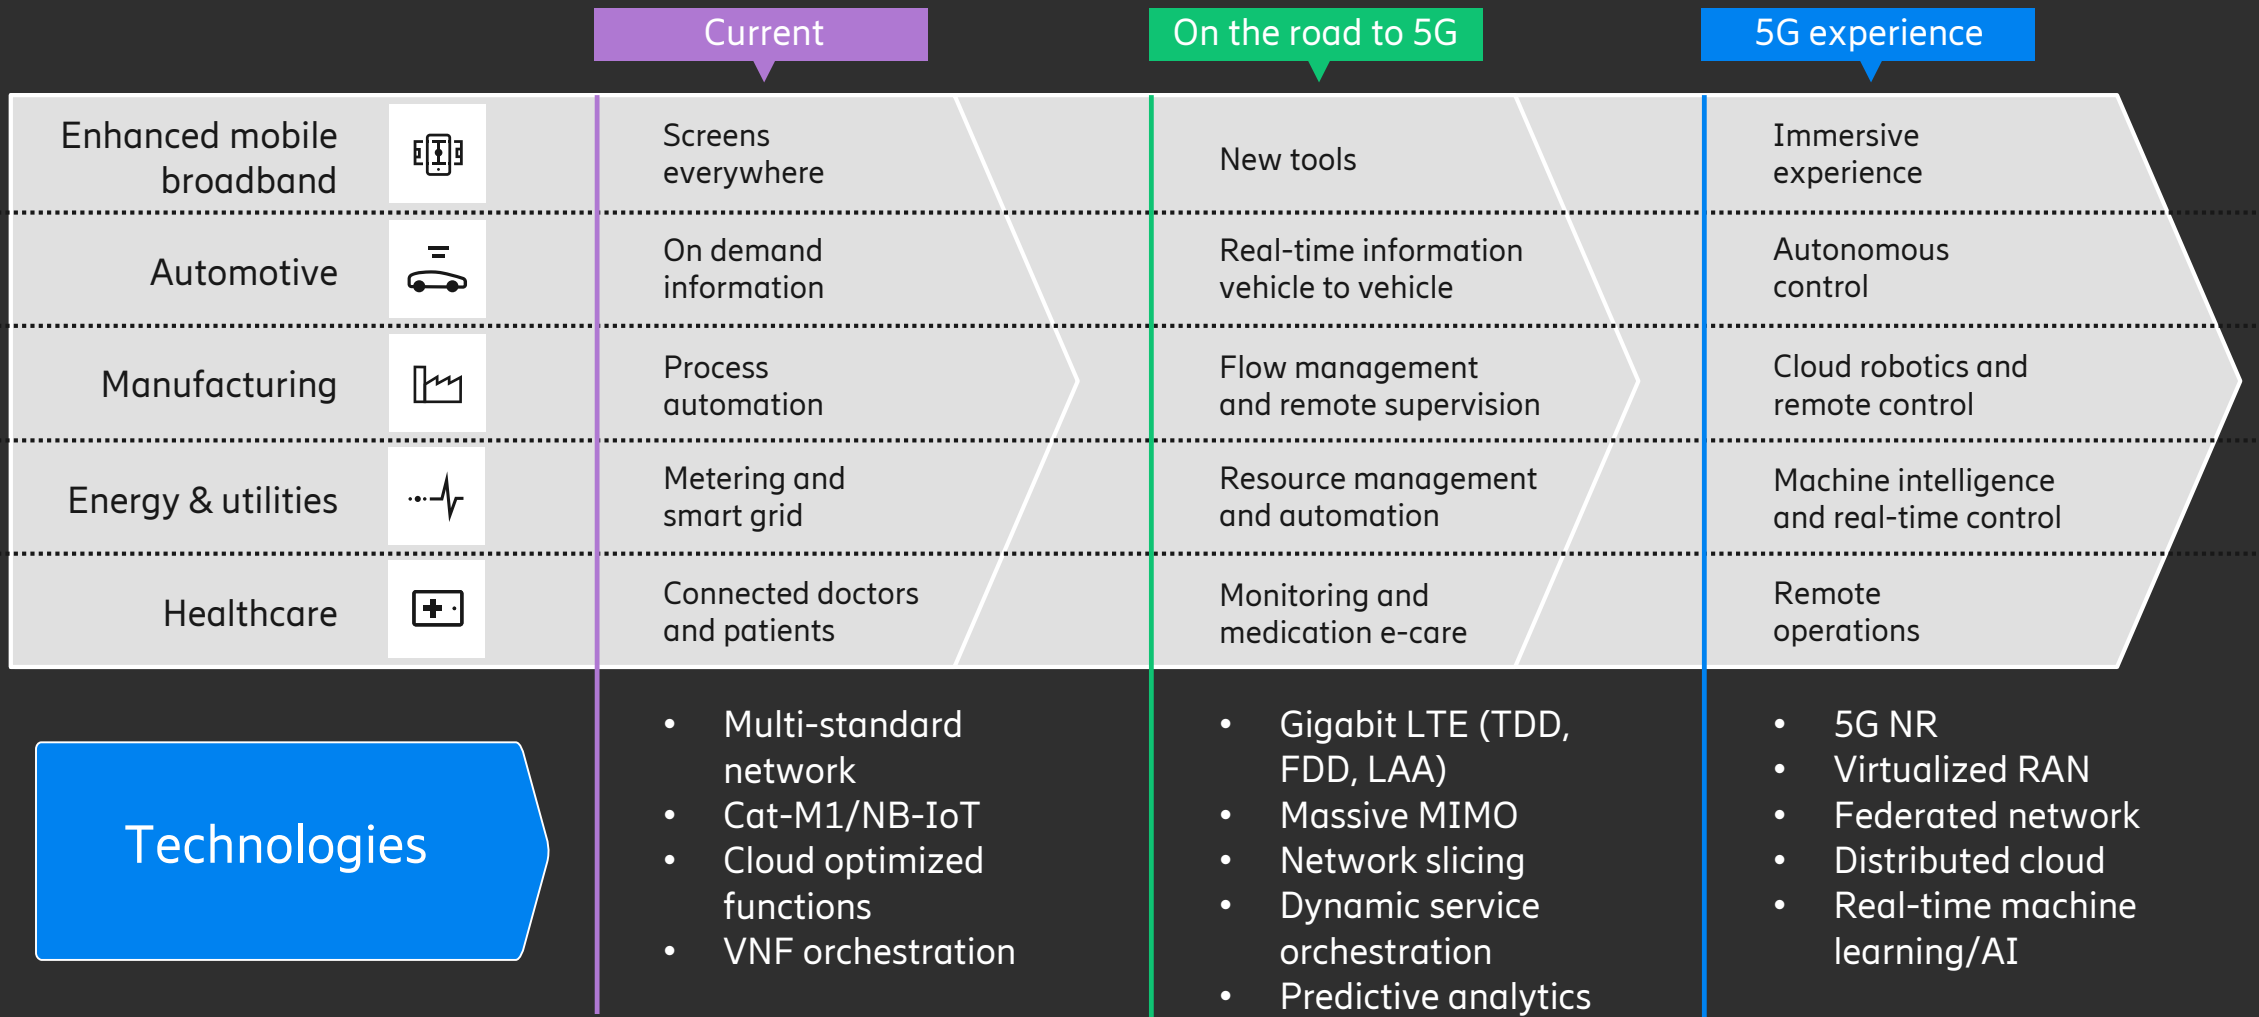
|  | Current | On the road to 5G | 5G experience |
|---|---|---|---|
| Enhanced mobile broadband | Screens everywhere | New tools | Immersive experience |
| Automotive | On demand information | Real-time information vehicle to vehicle | Autonomous control |
| Manufacturing | Process automation | Flow management and remote supervision | Cloud robotics and remote control |
| Energy & utilities | Metering and smart grid | Resource management and automation | Machine intelligence and real-time control |
| Healthcare | Connected doctors and patients | Monitoring and medication e-care | Remote operations |

Technologies

- Multi-standard network
- Cat-M1/NB-IoT
- Cloud optimized functions
- VNF orchestration

- Gigabit LTE (TDD, FDD, LAA)
- Massive MIMO
- Network slicing
- Dynamic service orchestration
- Predictive analytics

- 5G NR
- Virtualized RAN
- Federated network
- Distributed cloud
- Real-time machine learning/AI